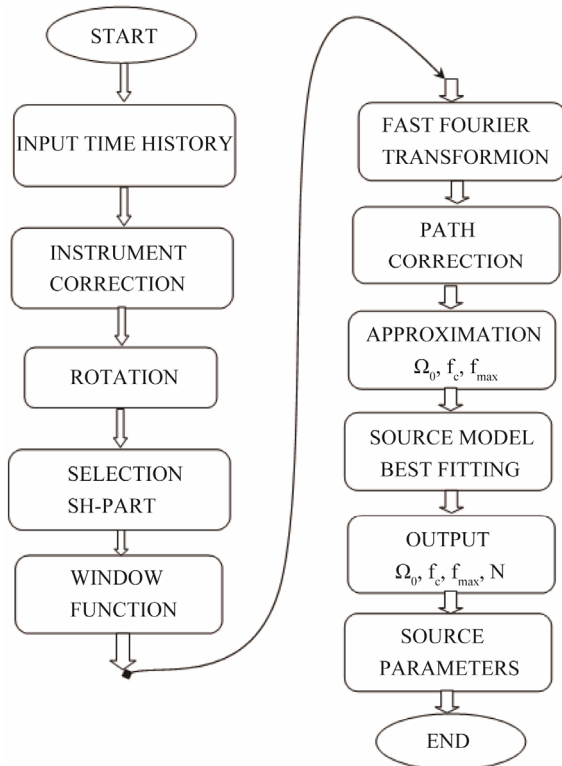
START

INPUT TIME HISTORY

INSTRUMENT CORRECTION

ROTATION

SELECTION SH-PART

WINDOW FUNCTION

FAST FOURIER TRANSFORMION

PATH CORRECTION

APPROXIMATION $\Omega_0$, $f_c$, $f_{max}$

SOURCE MODEL BEST FITTING

OUTPUT $\Omega_0$, $f_c$, $f_{max}$, N

SOURCE PARAMETERS

END